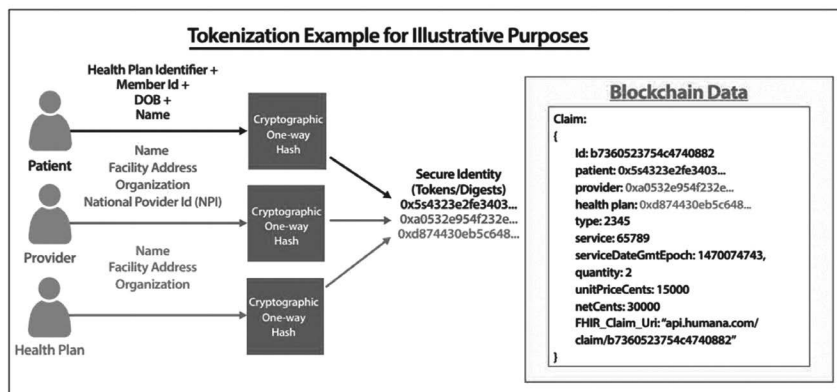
Tokenization Example for Illustrative Purposes

Health Plan Identifier + Member Id + DOB + Name

Patient

Name
Facility Address
Organization
National Povider Id (NPI)

Provider

Name
Facility Address
Organization

Health Plan

Cryptographic One-way Hash

Cryptographic One-way Hash

Cryptographic One-way Hash

Secure Identity (Tokens/Digests)
0x5s4323e2fe3403...
0xa0532e954f232e...
0xd874430eb5c648...

Blockchain Data

Claim:
{
Id: b7360523754c4740882
patient: 0x5s4323e2fe3403...
provider: 0xa0532e954f232e...
health plan: 0xd874430eb5c648...
type: 2345
service: 65789
serviceDateGmtEpoch: 1470074743,
quantity: 2
unitPriceCents: 15000
netCents: 30000
FHIR_Claim_Uri: "api.humana.com/claim/b7360523754c4740882"
}